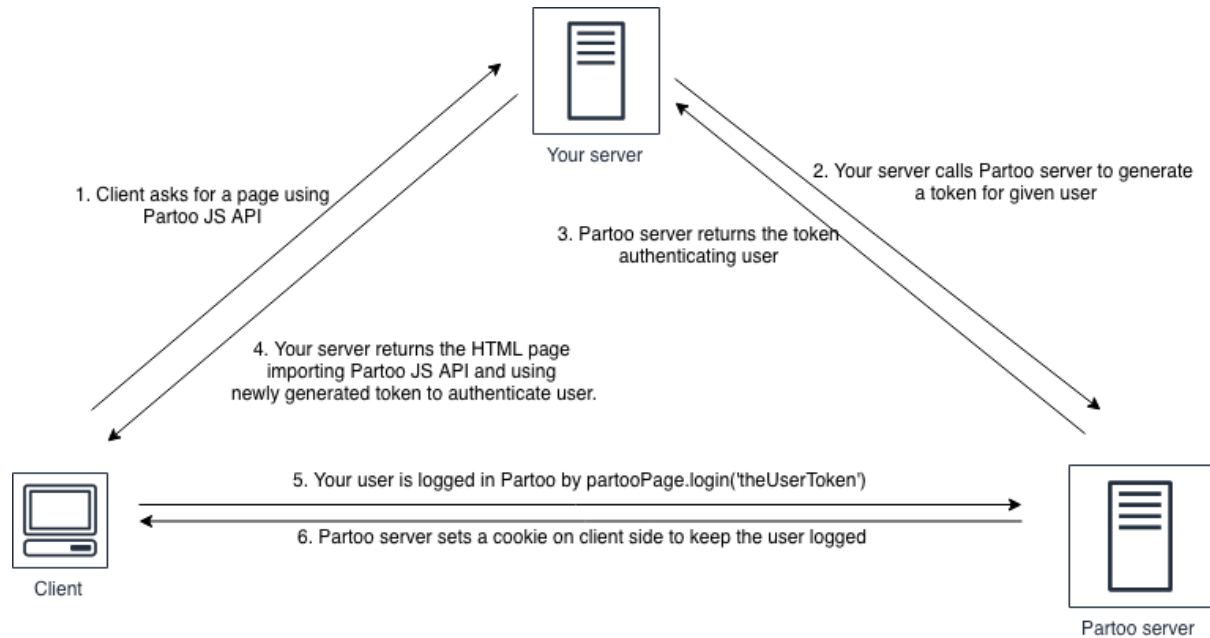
Your server

1. Client asks for a page using Partoo JS API

2. Your server calls Partoo server to generate a token for given user

3. Partoo server returns the token authenticating user

4. Your server returns the HTML page importing Partoo JS API and using newly generated token to authenticate user.

5. Your user is logged in Partoo by partooPage.login('theUserToken')

6. Partoo server sets a cookie on client side to keep the user logged

Client

Partoo server